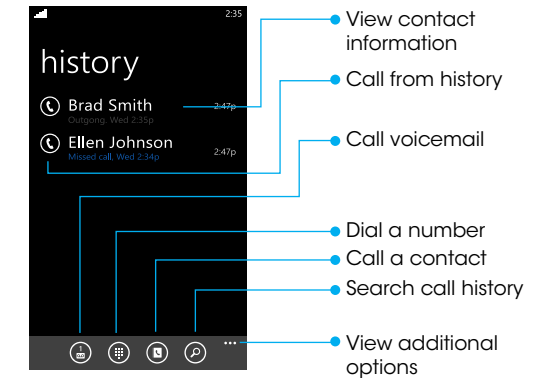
2:35

history

Brad Smith
Outgoing, Wed 2:35p
2:47p

Ellen Johnson
Missed call, Wed 2:34p
2:47p

...

View contact information

Call from history

Call voicemail

Dial a number

Call a contact

Search call history

View additional options